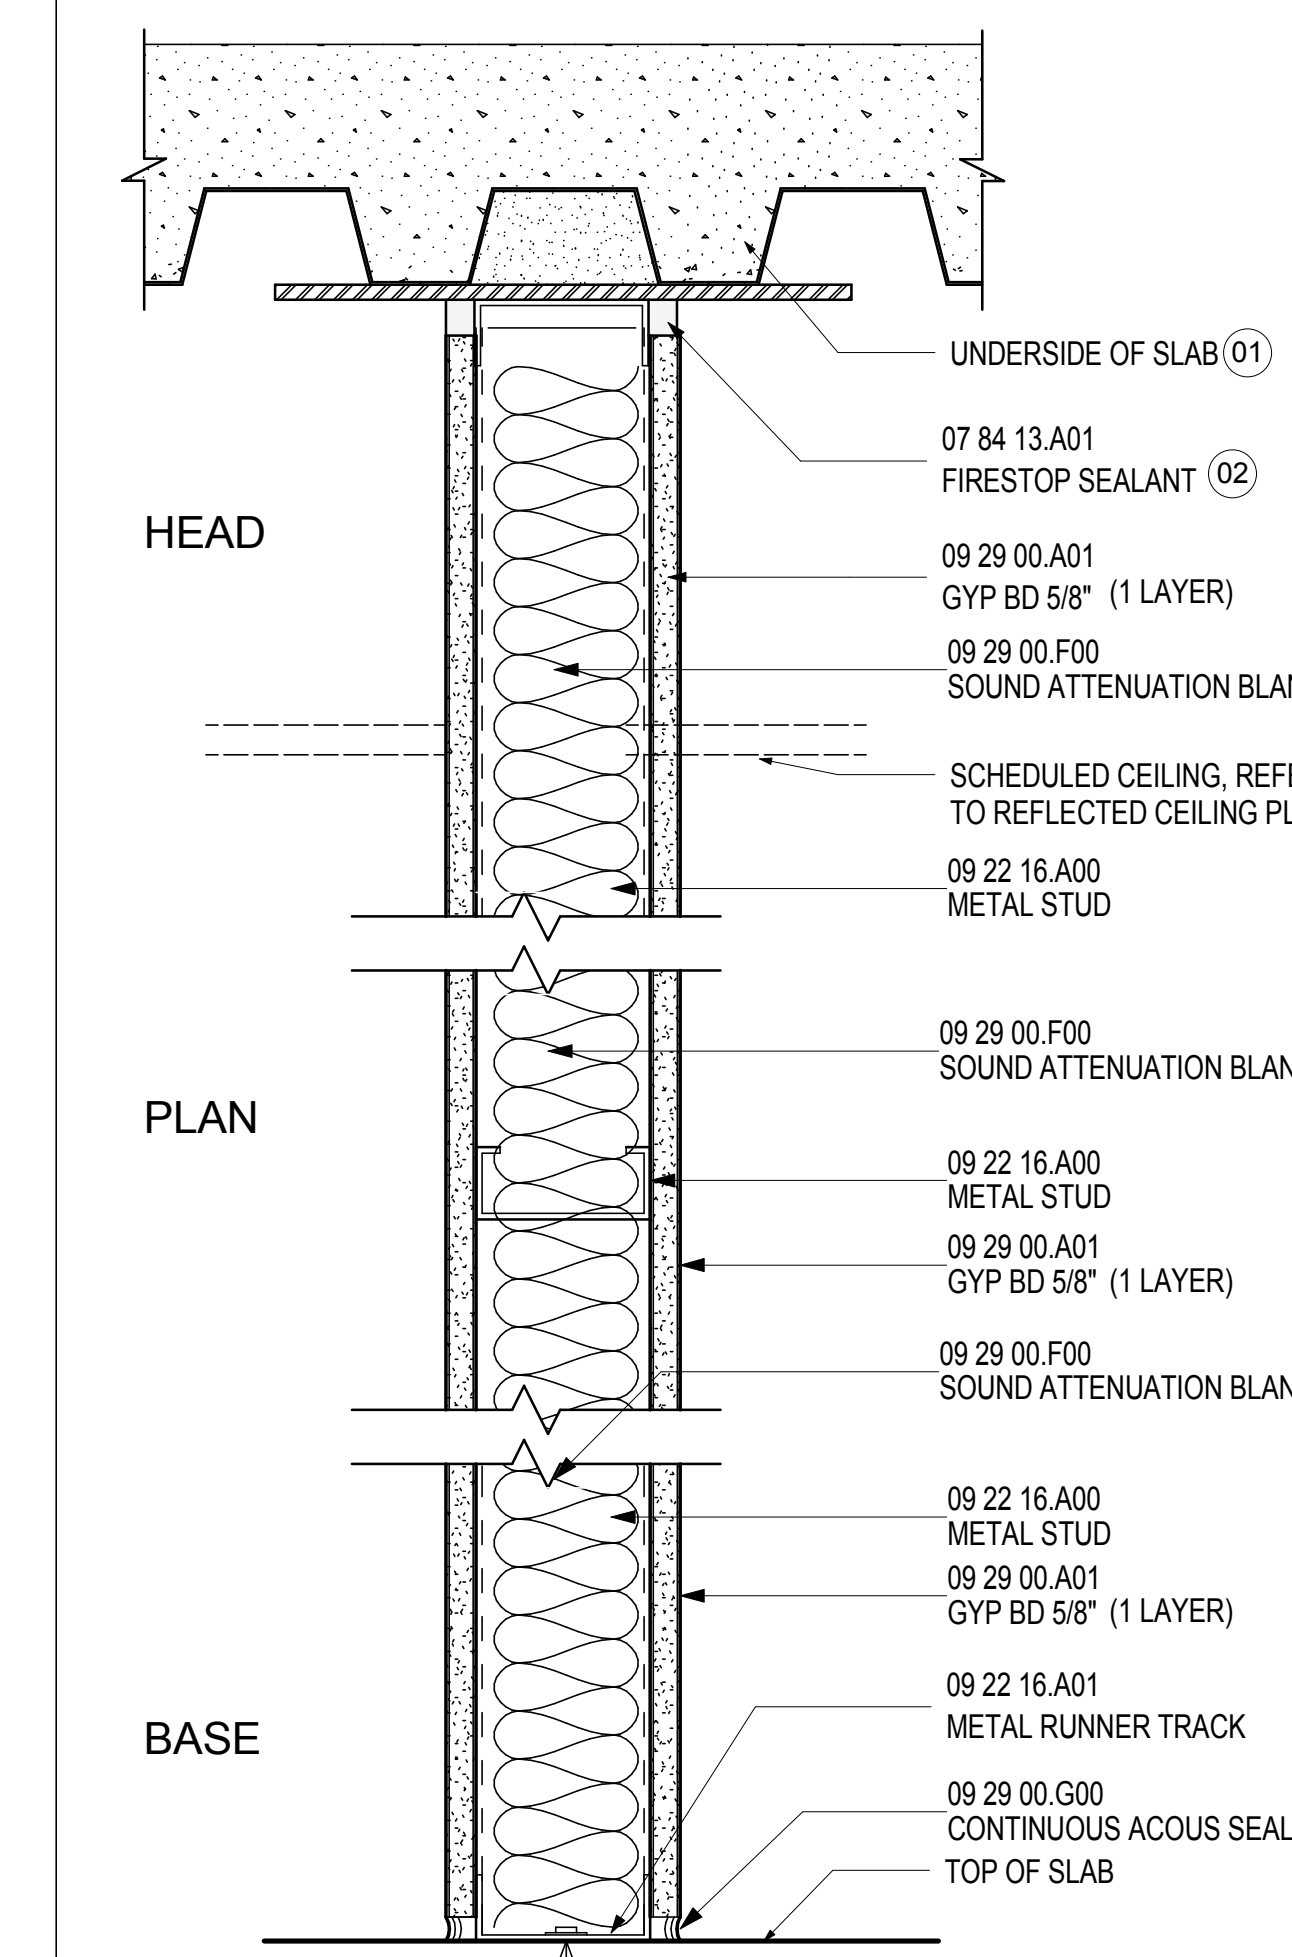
UNDERSIDE OF SLAB (01)

07 84 13.A01
FIRESTOP SEALANT (02)

HEAD

09 29 00.A01
GYP BD 5/8" (1 LAYER)

09 29 00.F00
SOUND ATTENUATION BLAN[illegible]

SCHEDULED CEILING, REF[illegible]
TO REFLECTED CEILING PL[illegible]

09 22 16.A00
METAL STUD

09 29 00.F00
SOUND ATTENUATION BLAN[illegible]

PLAN

09 22 16.A00
METAL STUD

09 29 00.A01
GYP BD 5/8" (1 LAYER)

09 29 00.F00
SOUND ATTENUATION BLAN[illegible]

09 22 16.A00
METAL STUD

09 29 00.A01
GYP BD 5/8" (1 LAYER)

BASE

09 22 16.A01
METAL RUNNER TRACK

09 29 00.G00
CONTINUOUS ACOUS SEAL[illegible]

TOP OF SLAB